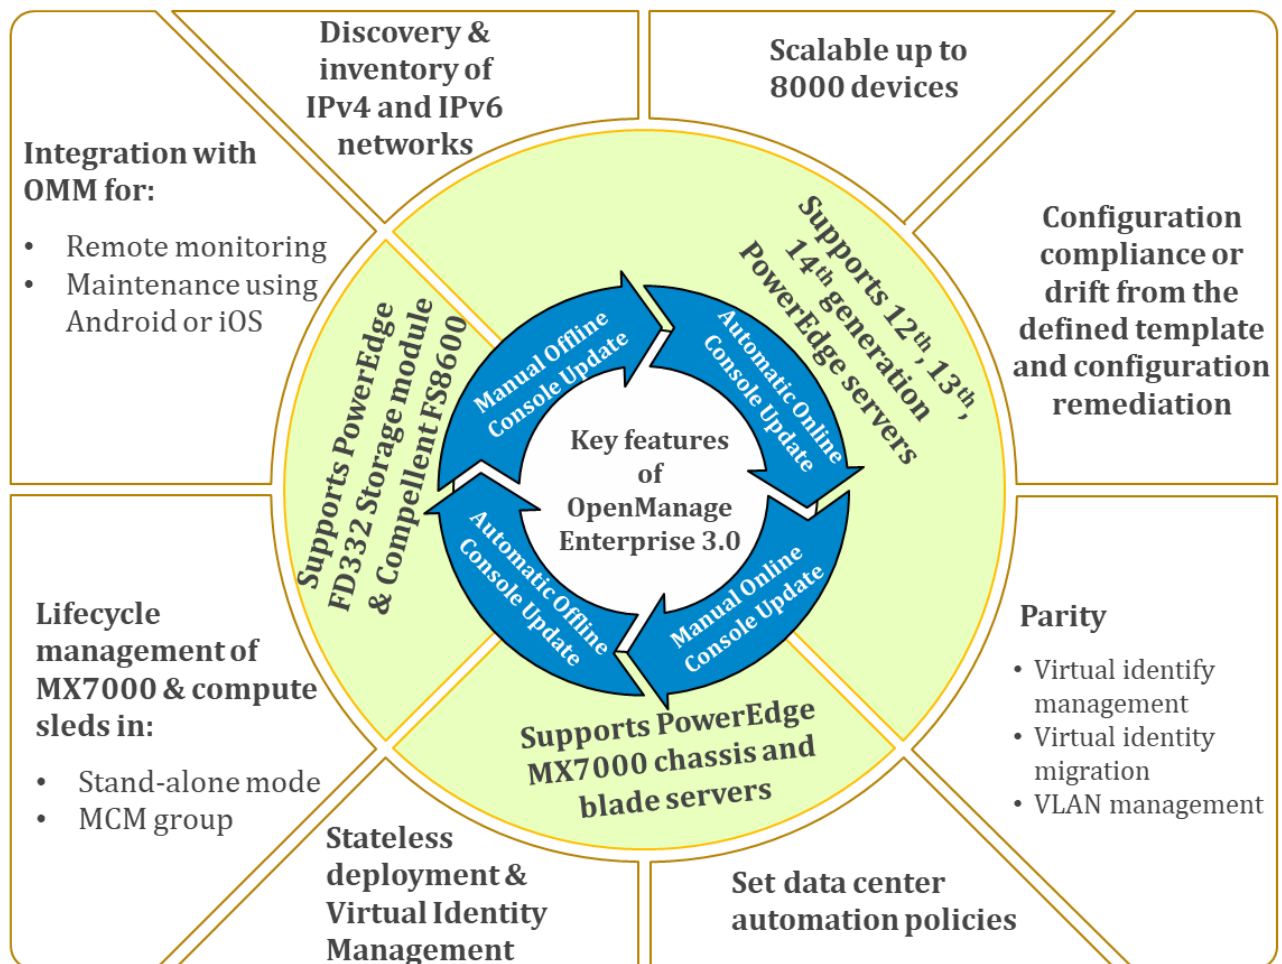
Discovery & inventory of IPv4 and IPv6 networks

Scalable up to 8000 devices

Integration with OMM for:

- Remote monitoring
- Maintenance using Android or iOS

Configuration compliance or drift from the defined template and configuration remediation

Supports 12$^{th}$, 13$^{th}$, 14$^{th}$ generation PowerEdge servers

Supports PowerEdge FD332 Storage module & Compellent FS8600

Manual Offline Console Update

Automatic Online Console Update

Key features of OpenManage Enterprise 3.0

Automatic Offline Console Update

Manual Online Console Update

Supports PowerEdge MX7000 chassis and blade servers

Lifecycle management of MX7000 & compute sleds in:

- Stand-alone mode
- MCM group

Parity

- Virtual identify management
- Virtual identity migration
- VLAN management

Stateless deployment & Virtual Identity Management

Set data center automation policies